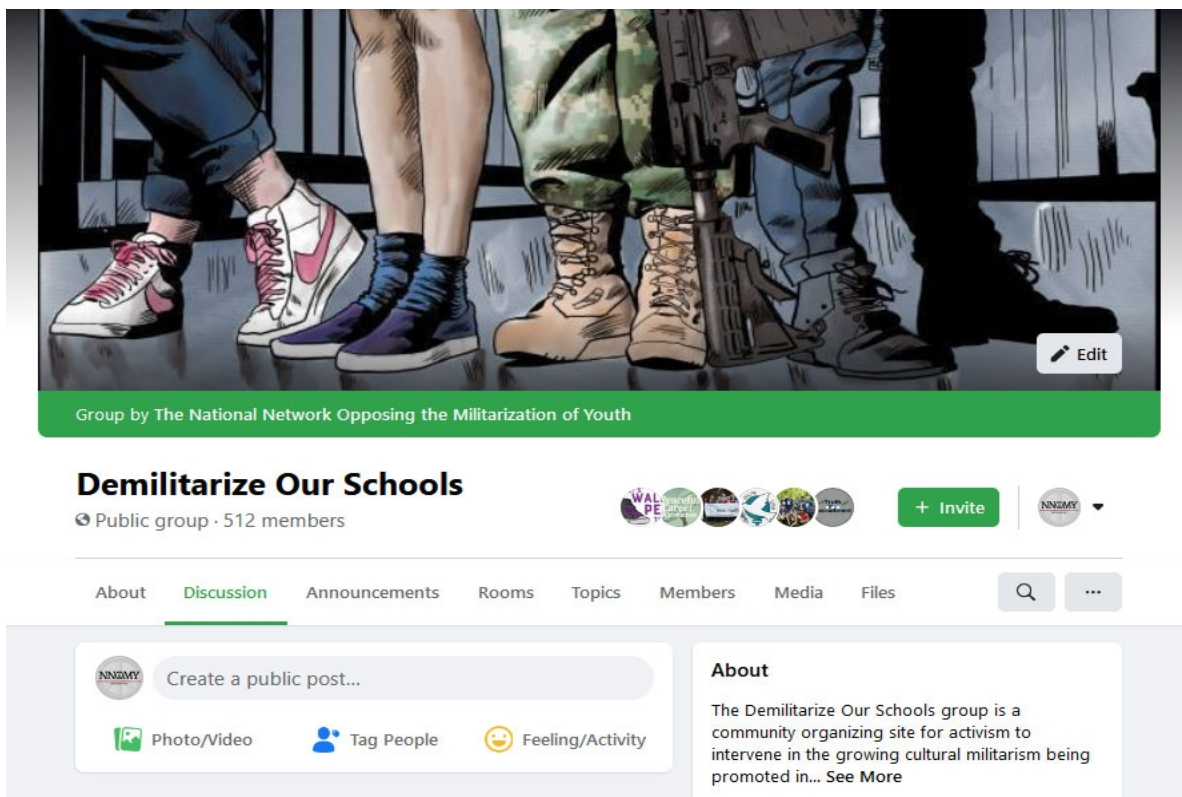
Edit

Group by The National Network Opposing the Militarization of Youth

Demilitarize Our Schools

Public group · 512 members

+ Invite

NNOMY

About Discussion Announcements Rooms Topics Members Media Files

NNOMY

Create a public post...

Photo/Video Tag People Feeling/Activity

About

The Demilitarize Our Schools group is a community organizing site for activism to intervene in the growing cultural militarism being promoted in... See More